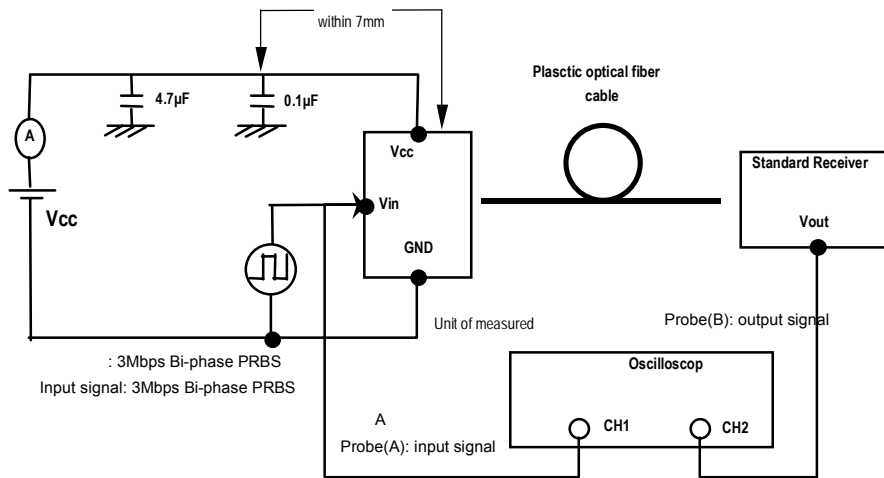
within 7mm

4.7μF

0.1μF

A

Vcc

Vcc

Vin

GND

Plasctic optical fiber cable

Standard Receiver

Vout

Unit of measured

Probe(B): output signal

: 3Mbps Bi-phase PRBS

Input signal: 3Mbps Bi-phase PRBS

Oscilloscop

A

Probe(A): input signal

CH1

CH2